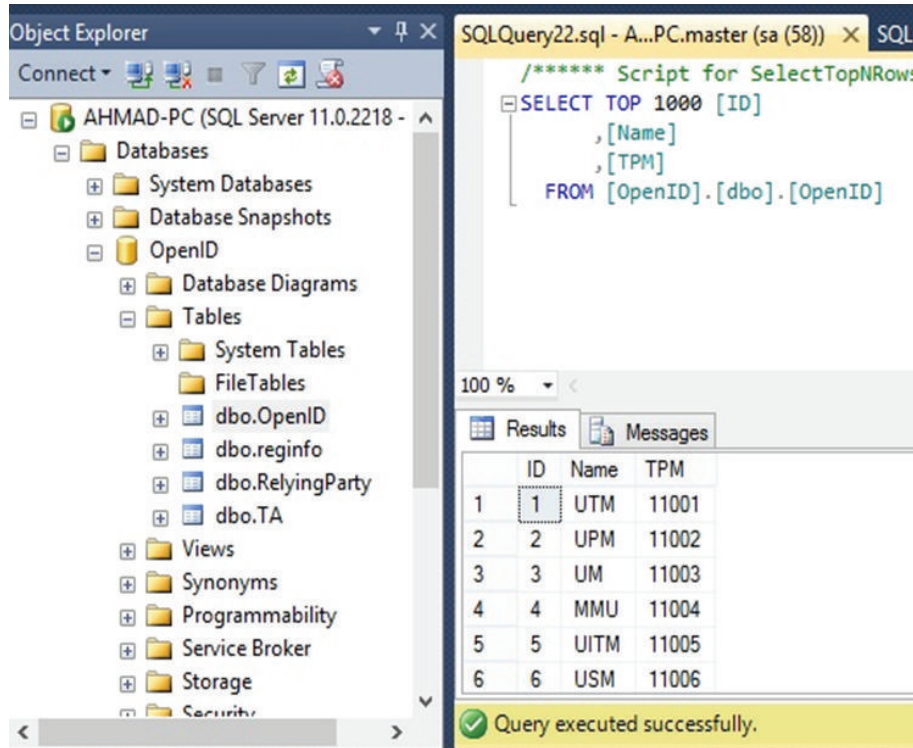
Object Explorer

Connect

AHMAD-PC (SQL Server 11.0.2218 -
Databases
System Databases
Database Snapshots
OpenID
Database Diagrams
Tables
System Tables
FileTables
dbo.OpenID
dbo.reginfo
dbo.RelyingParty
dbo.TA
Views
Synonyms
Programmability
Service Broker
Storage
Security

SQLQuery22.sql - A...PC.master (sa (58)) × SQL

/****** Script for SelectTopNRows
SELECT TOP 1000 [ID]
,[Name]
,[TPM]
FROM [OpenID].[dbo].[OpenID]

100 %

Results Messages

| | ID | Name | TPM |
|---|---|---|---|
| 1 | 1 | UTM | 11001 |
| 2 | 2 | UPM | 11002 |
| 3 | 3 | UM | 11003 |
| 4 | 4 | MMU | 11004 |
| 5 | 5 | UITM | 11005 |
| 6 | 6 | USM | 11006 |

Query executed successfully.